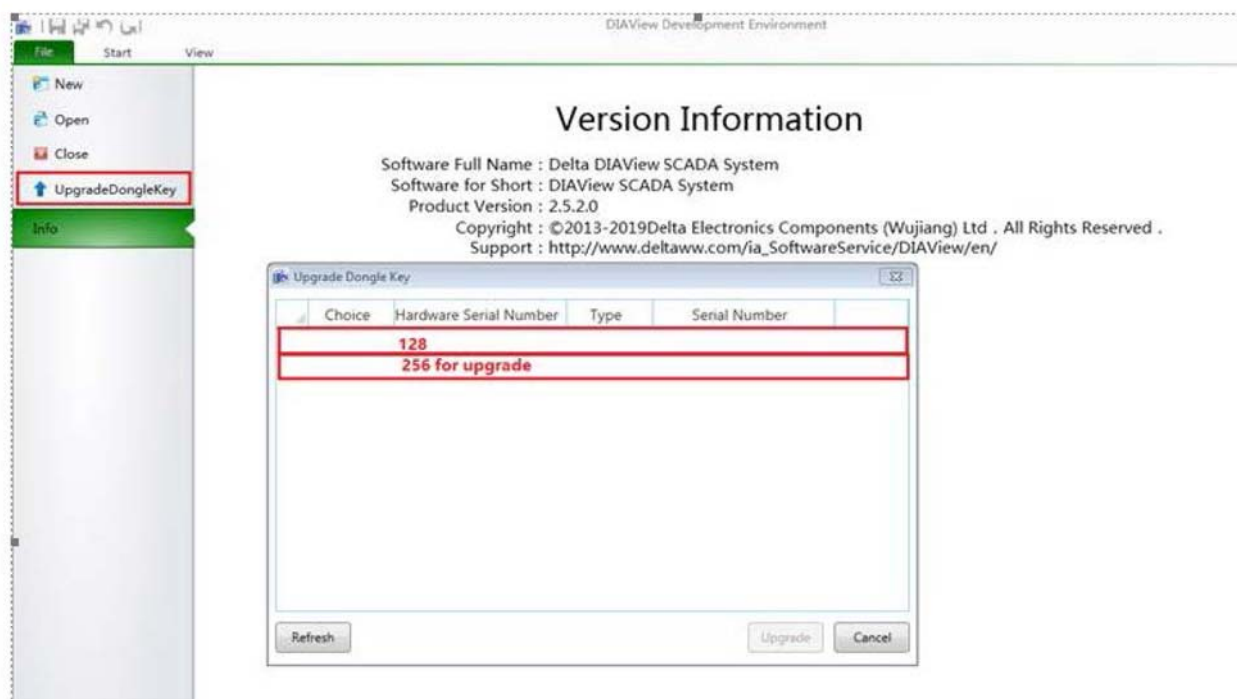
DIAView Development Environment

File Start View

New
Open
Close
UpgradeDongleKey
Info

Version Information

Software Full Name : Delta DIAView SCADA System
Software for Short : DIAView SCADA System
Product Version : 2.5.2.0
Copyright : ©2013-2019Delta Electronics Components (Wujiang) Ltd . All Rights Reserved .
Support : http://www.deltaww.com/ia_SoftwareService/DIAView/en/

Upgrade Dongle Key

| Choice | Hardware Serial Number | Type | Serial Number |
|---|---|---|---|
| | 128 | | |
| | 256 for upgrade | | |

Refresh
Upgrade
Cancel